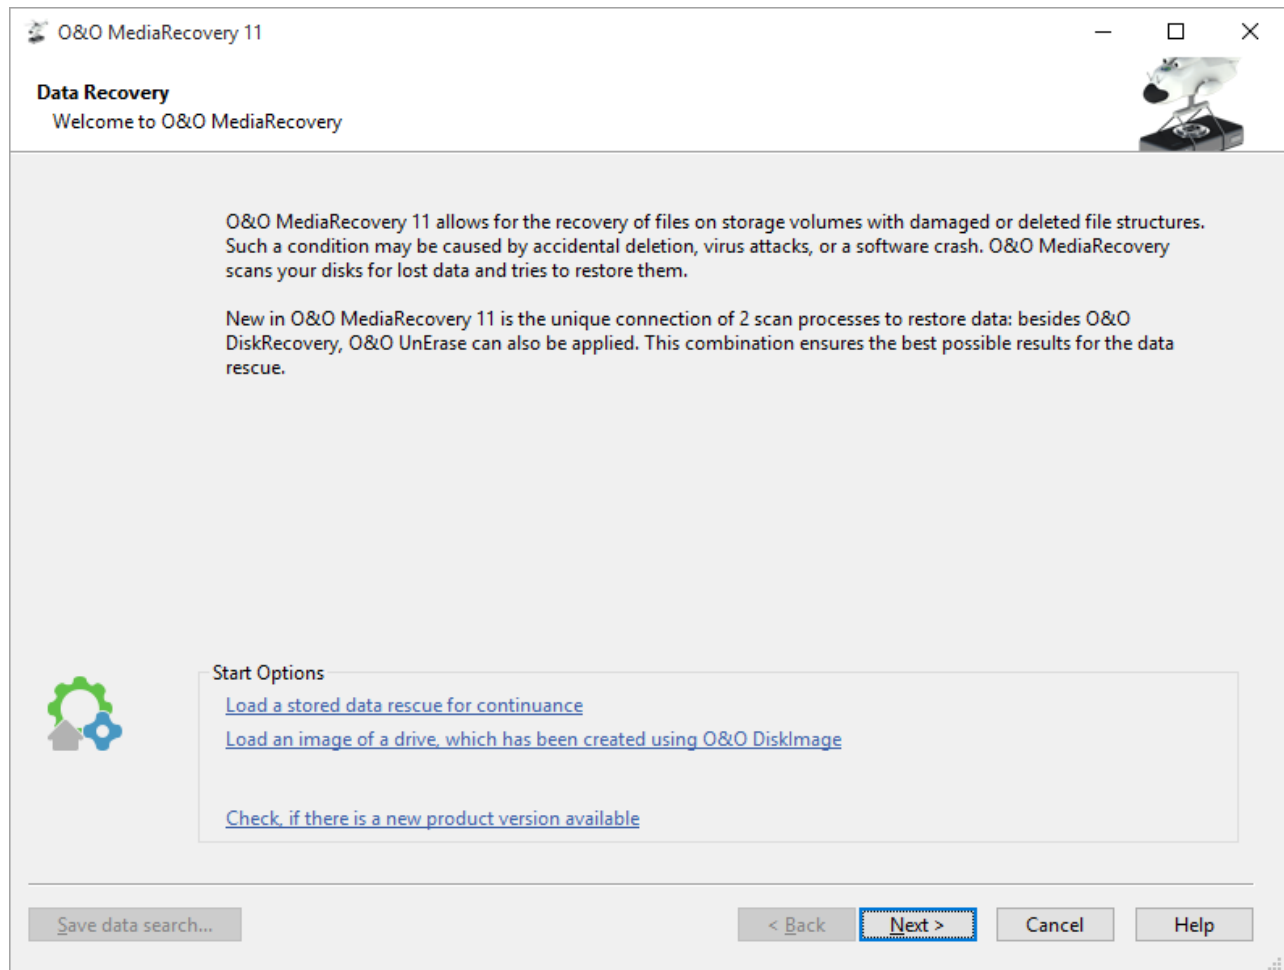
O&O MediaRecovery 11

Data Recovery
Welcome to O&O MediaRecovery

O&O MediaRecovery 11 allows for the recovery of files on storage volumes with damaged or deleted file structures. Such a condition may be caused by accidental deletion, virus attacks, or a software crash. O&O MediaRecovery scans your disks for lost data and tries to restore them.

New in O&O MediaRecovery 11 is the unique connection of 2 scan processes to restore data: besides O&O DiskRecovery, O&O UnErase can also be applied. This combination ensures the best possible results for the data rescue.

Start Options
Load a stored data rescue for continuance
Load an image of a drive, which has been created using O&O DiskImage

Check, if there is a new product version available

Save data search...
< Back
Next >
Cancel
Help